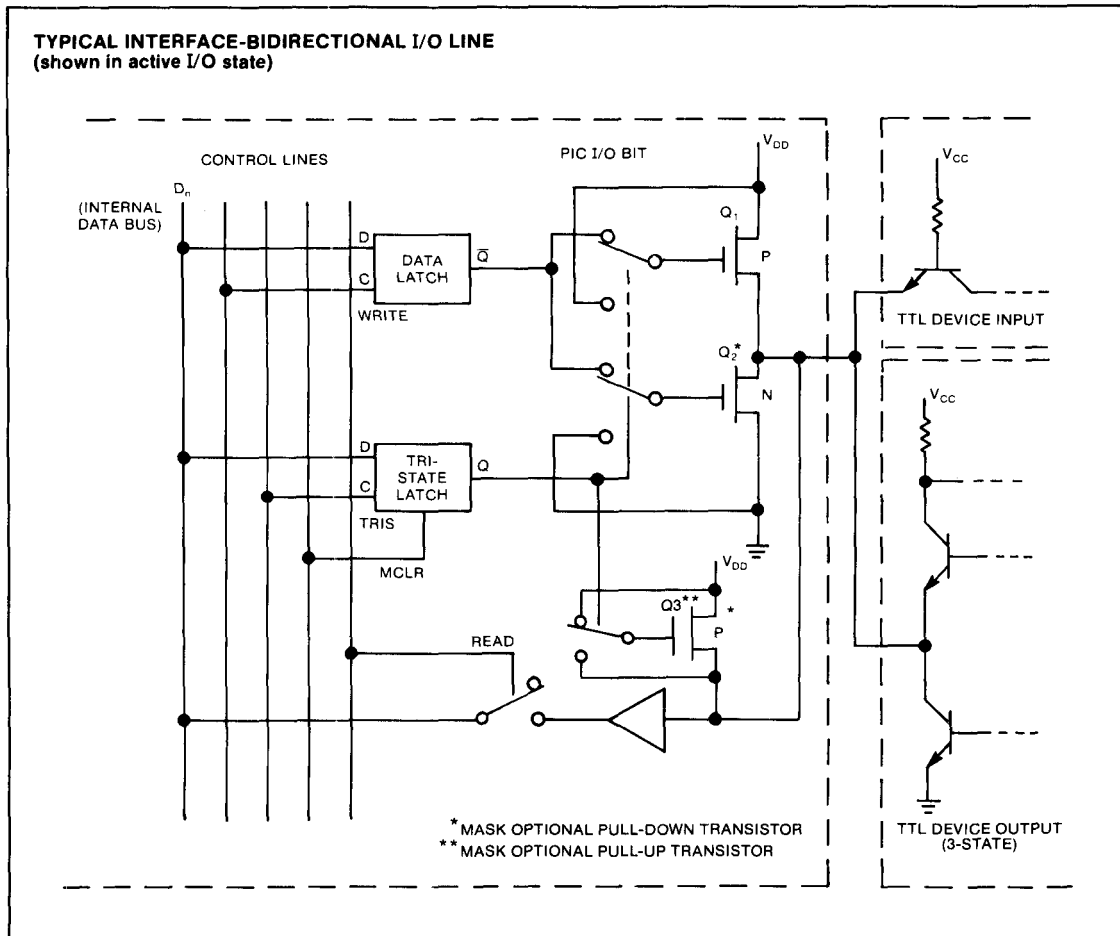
TYPICAL INTERFACE-BIDIRECTIONAL I/O LINE
(shown in active I/O state)

CONTROL LINES

PIC I/O BIT

$V_{DD}$

$V_{CC}$

$D_n$

(INTERNAL DATA BUS)

D

C

DATA LATCH

$\overline{Q}$

WRITE

$Q_1$

P

TTL DEVICE INPUT

$Q_2^*$

N

$V_{CC}$

D

C

TRI-STATE LATCH

Q

TRIS

MCLR

$V_{DD}$

Q3**

*

P

READ

* MASK OPTIONAL PULL-DOWN TRANSISTOR
** MASK OPTIONAL PULL-UP TRANSISTOR

TTL DEVICE OUTPUT (3-STATE)